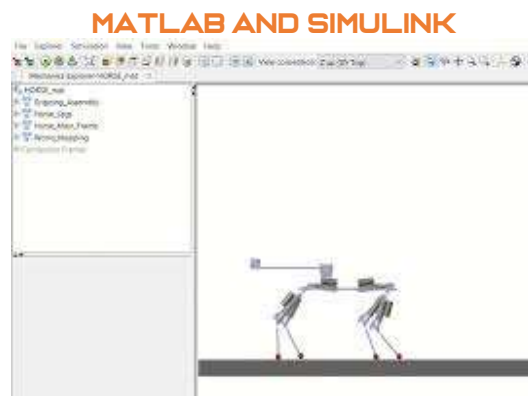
MATLAB AND SIMULINK

File Explorer Simulation View Tools Window Help

View convention: Z up (XY Top)

Mechanics Explorer-HORSE_mod

HORSE_mod
Engine_Assembly
Horse_legs
Horse_Main_Points
Animo_Mapping
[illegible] Frames